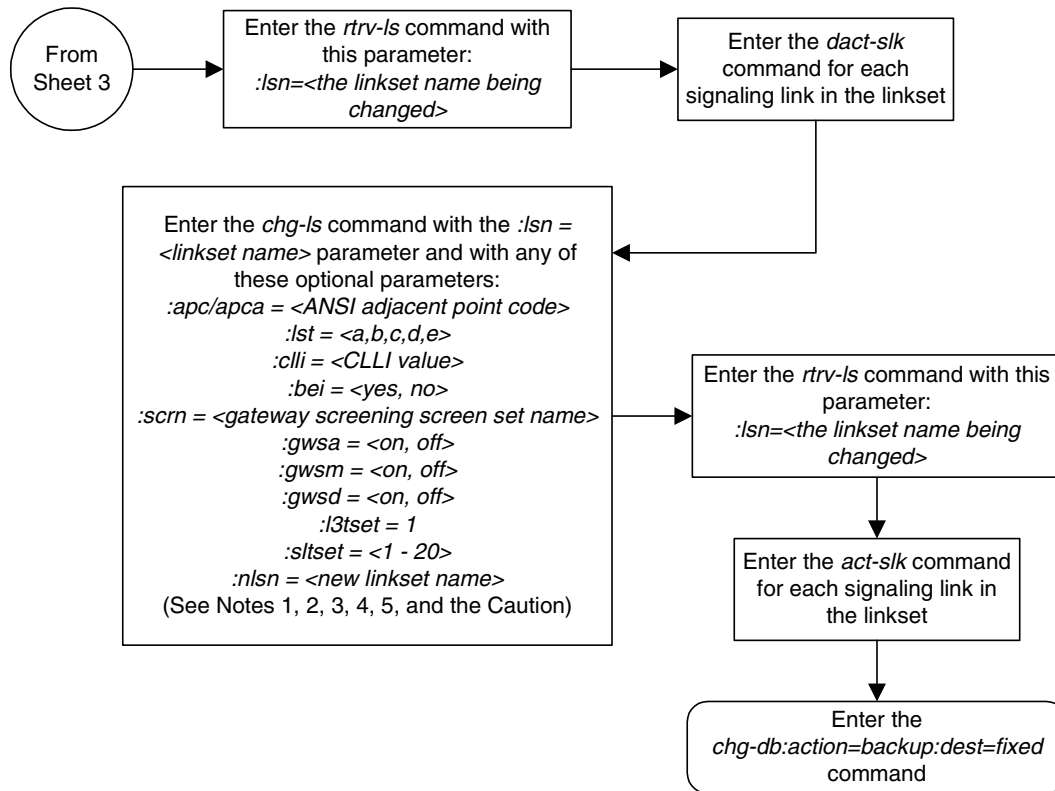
From Sheet 3

Enter the rtrv-ls command with this parameter:
:lsn=<the linkset name being changed>

Enter the dact-slk command for each signaling link in the linkset

Enter the chg-ls command with the :lsn = <linkset name> parameter and with any of these optional parameters:
:apc/apca = <ANSI adjacent point code>
:lst = <a,b,c,d,e>
:clli = <CLLI value>
:bei = <yes, no>
:scrn = <gateway screening screen set name>
:gwsa = <on, off>
:gwsm = <on, off>
:gwsd = <on, off>
:l3tset = 1
:sltset = <1 - 20>
:nlsn = <new linkset name>
(See Notes 1, 2, 3, 4, 5, and the Caution)

Enter the rtrv-ls command with this parameter:
:lsn=<the linkset name being changed>

Enter the act-slk command for each signaling link in the linkset

Enter the chg-db:action=backup:dest=fixed command